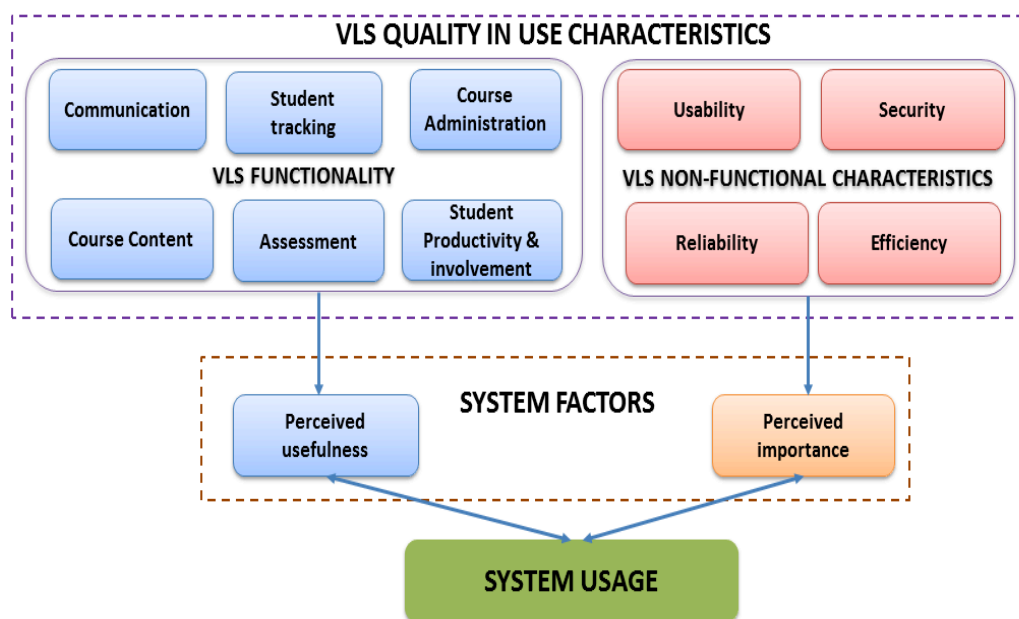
VLS QUALITY IN USE CHARACTERISTICS

Communication

Student tracking

Course Administration

VLS FUNCTIONALITY

Course Content

Assessment

Student Productivity & involvement

Usability

Security

VLS NON-FUNCTIONAL CHARACTERISTICS

Reliability

Efficiency

SYSTEM FACTORS

Perceived usefulness

Perceived importance

SYSTEM USAGE